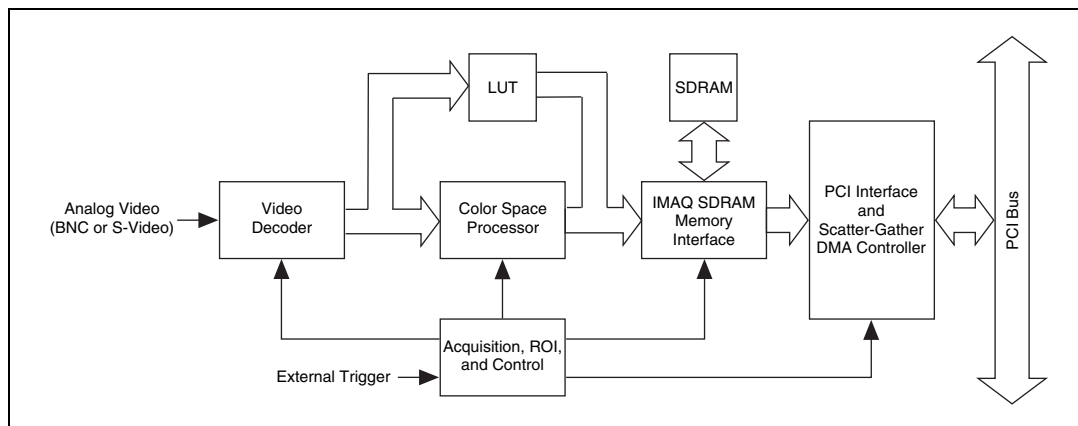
LUT

SDRAM

Analog Video (BNC or S-Video)

Video Decoder

Color Space Processor

IMAQ SDRAM Memory Interface

PCI Interface and Scatter-Gather DMA Controller

PCI Bus

Acquisition, ROI, and Control

External Trigger